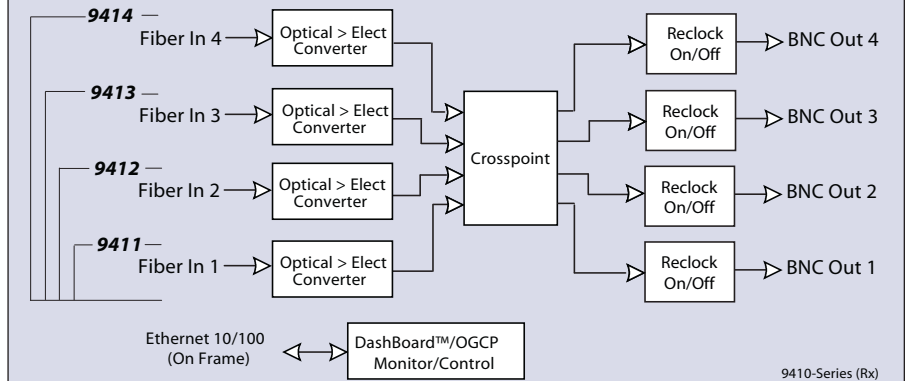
9414
Fiber In 4
Optical > Elect Converter
9413
Fiber In 3
Optical > Elect Converter
9412
Fiber In 2
Optical > Elect Converter
9411
Fiber In 1
Optical > Elect Converter
Crosspoint
Reclock On/Off
BNC Out 4
Reclock On/Off
BNC Out 3
Reclock On/Off
BNC Out 2
Reclock On/Off
BNC Out 1
Ethernet 10/100 (On Frame)
DashBoard™/OGCP Monitor/Control
9410-Series (Rx)